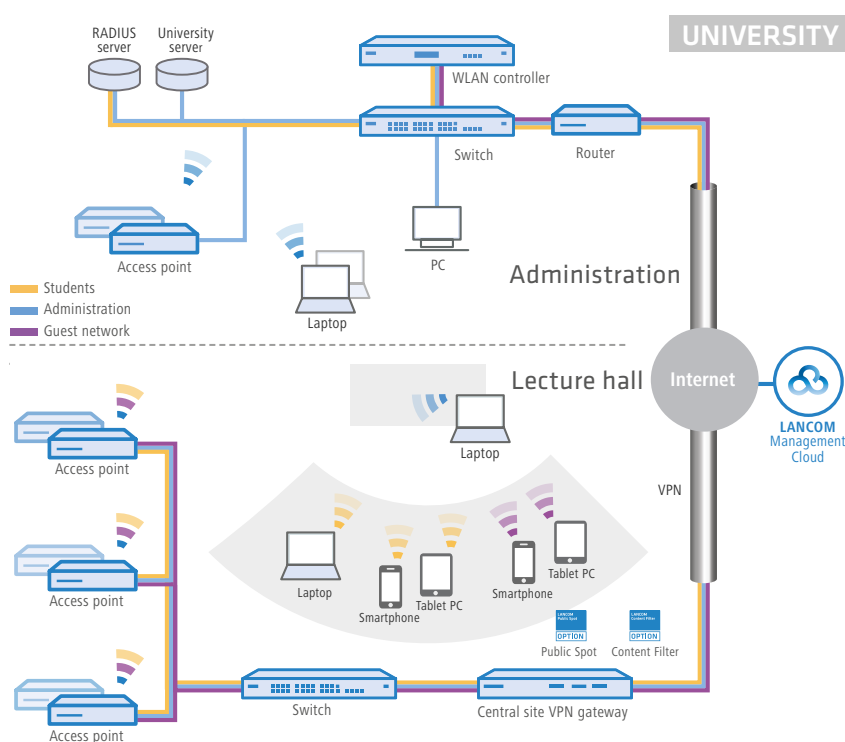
UNIVERSITY

RADIUS server
University server
WLAN controller
Switch
Router
Access point
PC
Laptop
Students
Administration
Guest network
Administration
Internet
LANCOM Management Cloud
Lecture hall
Laptop
Access point
Access point
Access point
VPN
Laptop
Smartphone
Tablet PC
Smartphone
Tablet PC
LANCOM Public Spot
OPTION
LANCOM Content Filter
OPTION
Public Spot
Content Filter
Switch
Central site VPN gateway